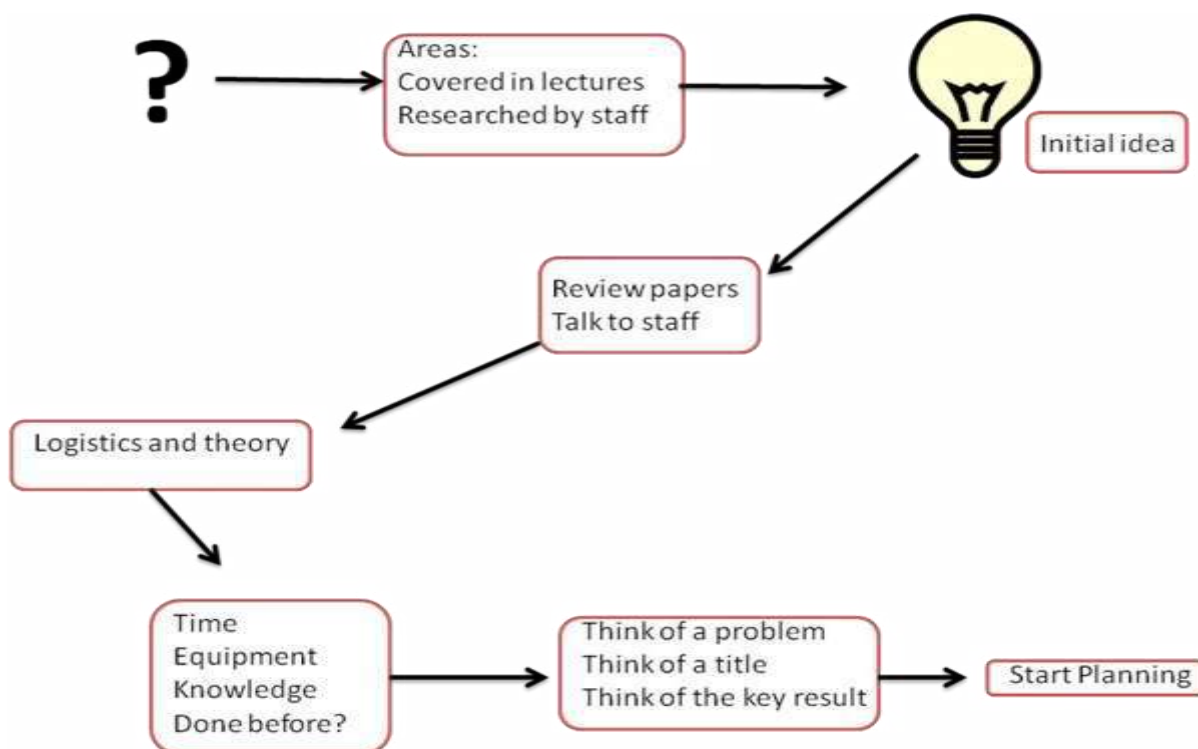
?

Areas:
Covered in lectures
Researched by staff

Initial idea

Review papers
Talk to staff

Logistics and theory

Time
Equipment
Knowledge
Done before?

Think of a problem
Think of a title
Think of the key result

Start Planning